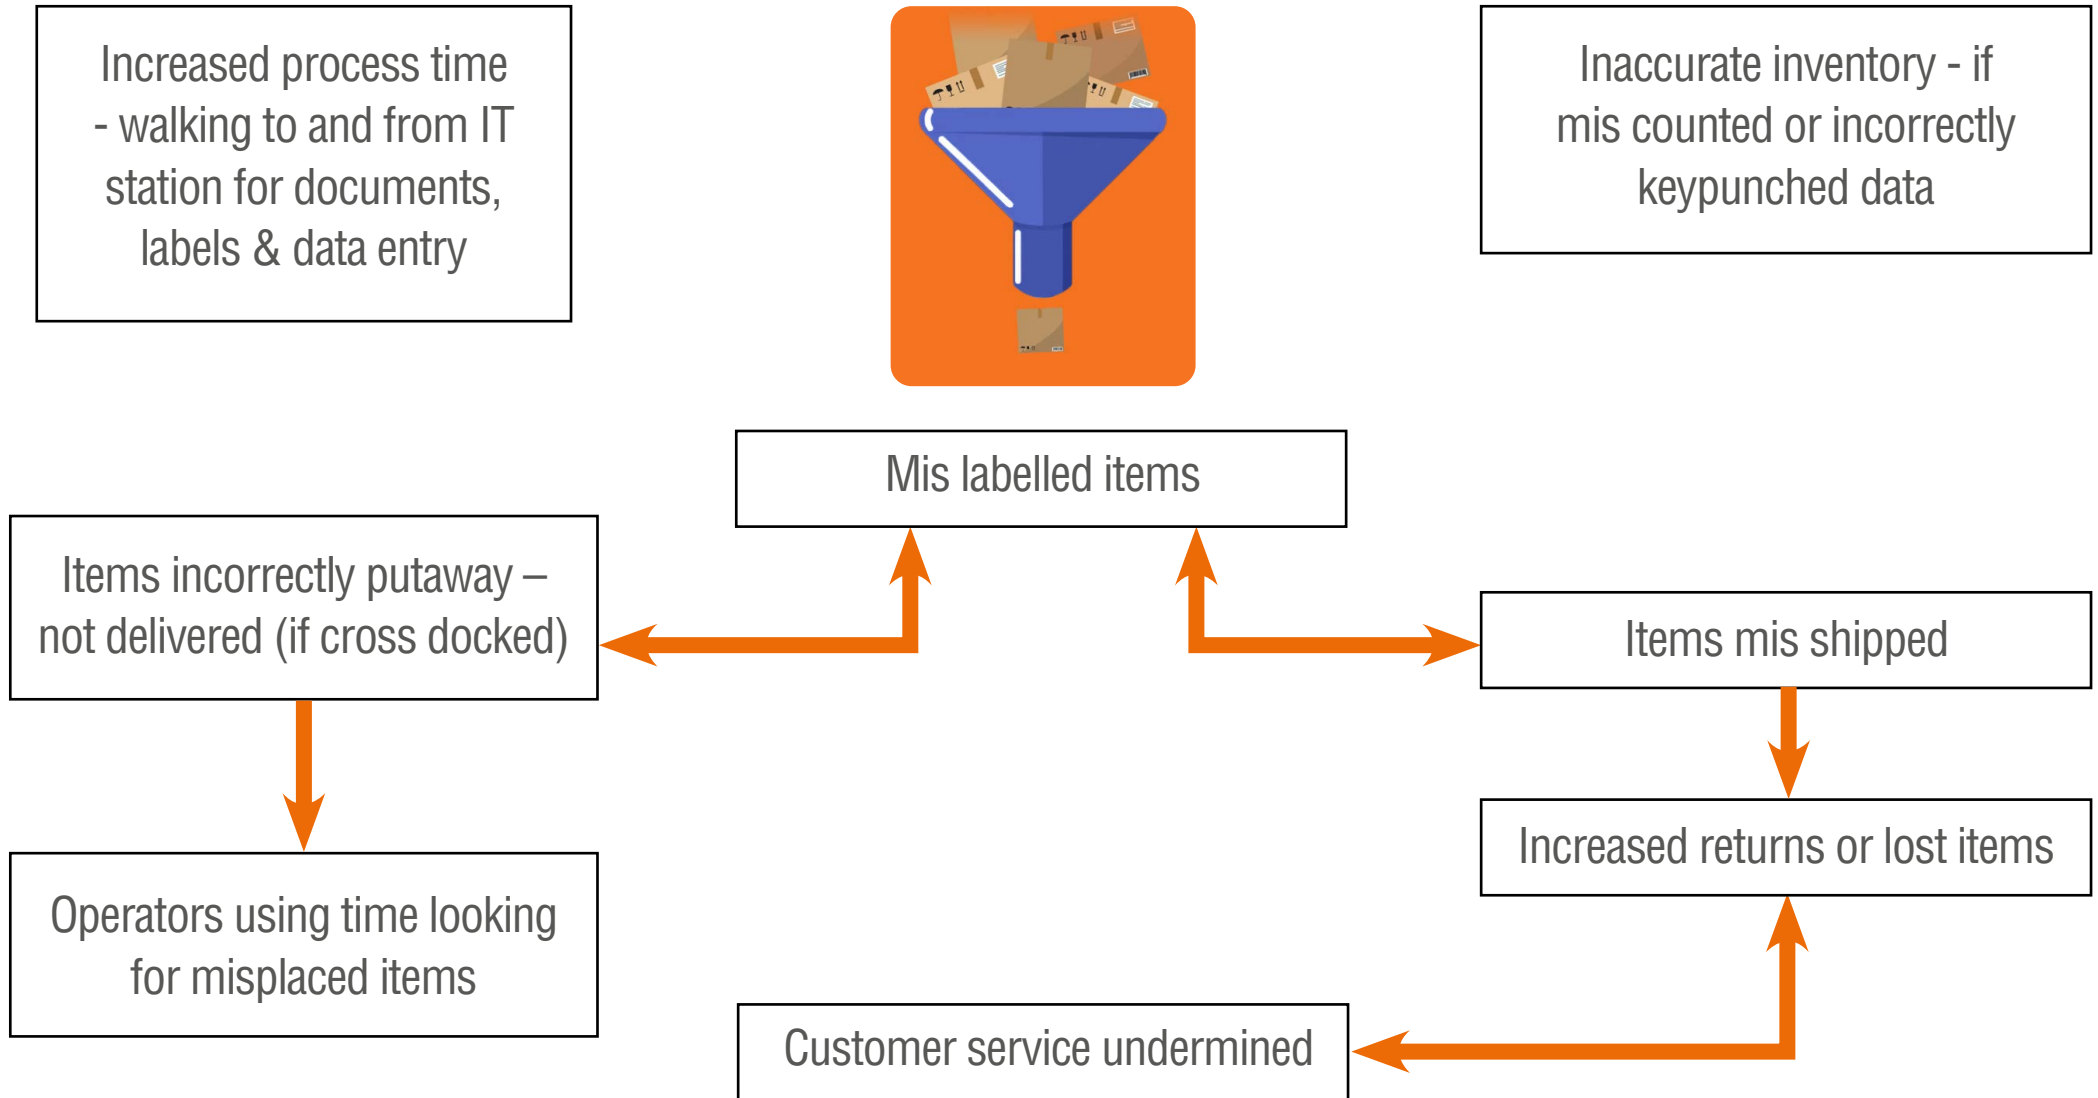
Increased process time - walking to and from IT station for documents, labels & data entry

Inaccurate inventory - if mis counted or incorrectly keypunched data

Mis labelled items

Items incorrectly putaway – not delivered (if cross docked)

Items mis shipped

Operators using time looking for misplaced items

Increased returns or lost items

Customer service undermined